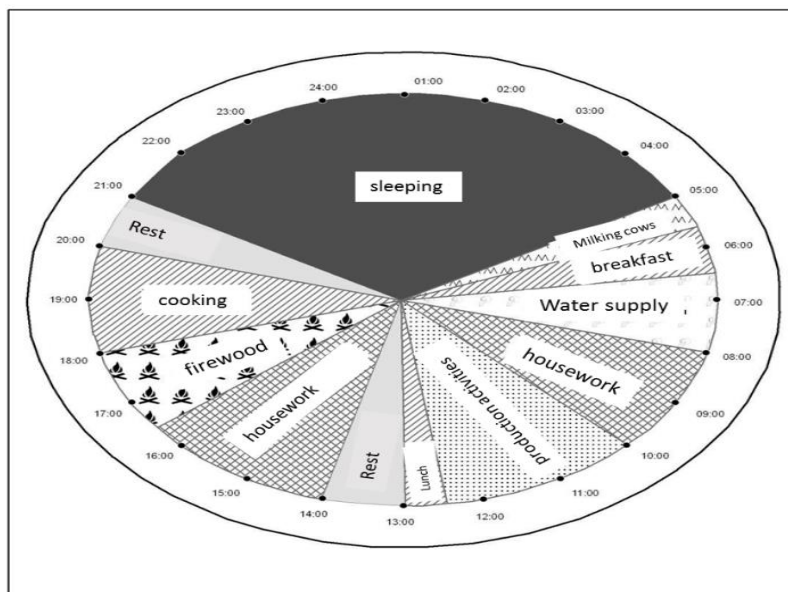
24:00
01:00
02:00
03:00
04:00
05:00
06:00
07:00
08:00
09:00
10:00
11:00
12:00
13:00
14:00
15:00
16:00
17:00
18:00
19:00
20:00
21:00
22:00
23:00

sleeping
Milking cows
breakfast
Water supply
housework
production activities
Lunch
Rest
housework
firewood
cooking
Rest